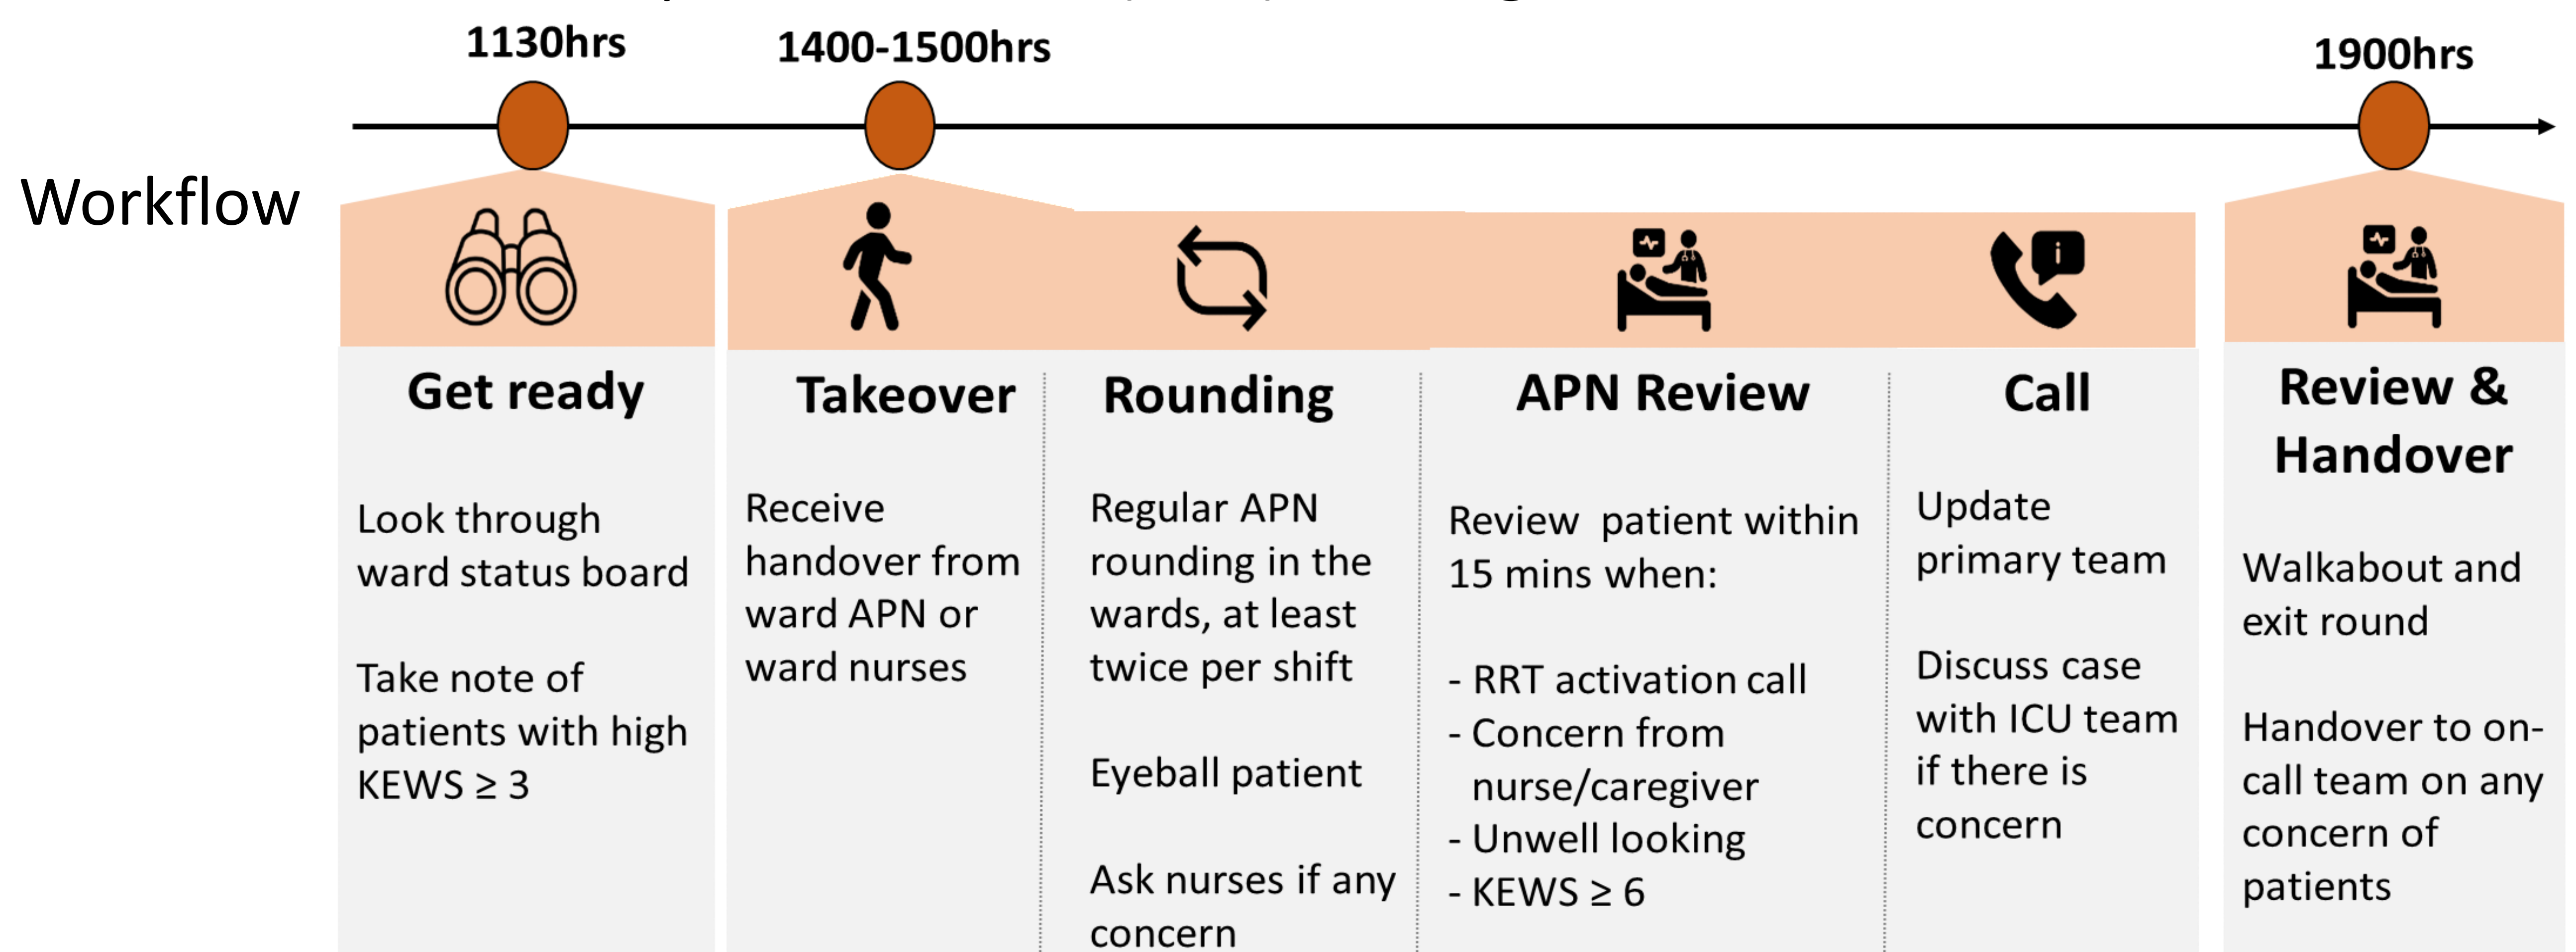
1130hrs

1400-1500hrs

1900hrs

Workflow

Get ready

Look through ward status board

Take note of patients with high KEWS ≥ 3

Takeover

Receive handover from ward APN or ward nurses

Rounding

Regular APN rounding in the wards, at least twice per shift

Eyeball patient

Ask nurses if any concern

APN Review

Review patient within 15 mins when:

- RRT activation call
- Concern from nurse/caregiver
- Unwell looking
- KEWS ≥ 6

Call

Update primary team

Discuss case with ICU team if there is concern

Review & Handover

Walkabout and exit round

Handover to on-call team on any concern of patients